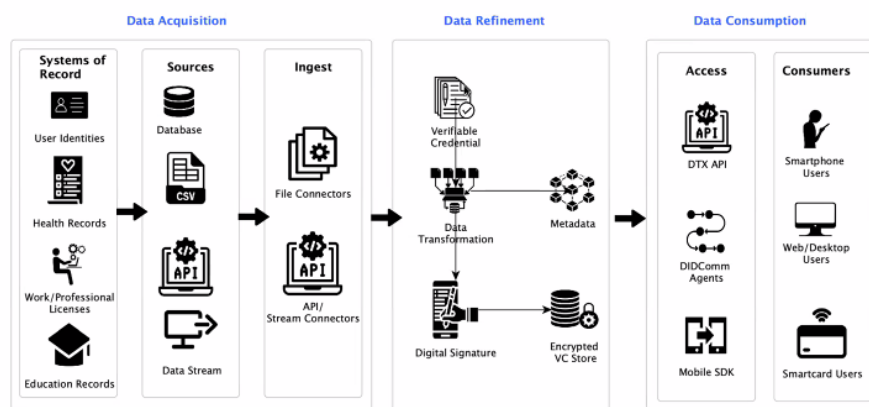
Data Acquisition

Systems of Record

User Identities

Health Records

Work/Professional Licenses

Education Records

Sources

Database

CSV

API

Data Stream

Ingest

File Connectors

API

API/ Stream Connectors

Data Refinement

Verifiable Credential

Data Transformation

Metadata

Digital Signature

Encrypted VC Store

Data Consumption

Access

API

DTX API

DIDComm Agents

Mobile SDK

Consumers

Smartphone Users

Web/Desktop Users

Smartcard Users